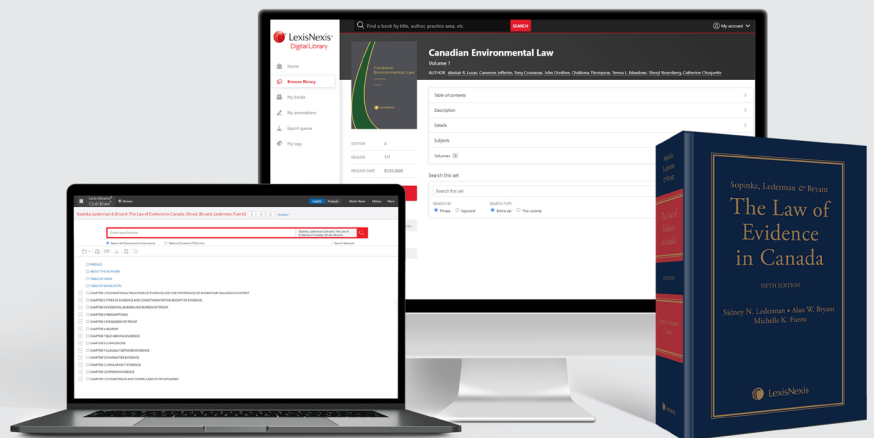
LexisNexis Digital Library

Find a book by title, author, practice area, etc.

SEARCH

My account

Home

Browse library

My books

My annotations

Export queue

My tags

Canadian Environmental Law

Volume 1

AUTHOR Alastair R. Lucas, Cameron Jefferies, Tony Crossman, John Donihee, Chidinma Thompson, Teresa L. Meadows, Sheryl Rosenberg, Catherine Choquette

Table of contents

Description

Details

Subjects

Volumes

Search this set

Search this set

SEARCH BY

Phrase

Keyword

SEARCH TYPE

Entire set

This volume

EDITION

RELEASE

RELEASE DATE

Sopinka, Lederman & Bryant: The Law of Evidence in Canada, 5th ed. (Bryant, Lederman, Fuerst)

PREFACE

ABOUT THE AUTHORS

TABLE OF CASES

TABLE OF LEGISLATION

Sopinka, Lederman & Bryant

The Law of Evidence in Canada

FIFTH EDITION

Sidney N. Lederman • Alan W. Bryant

Michelle K. Fuerst

LexisNexis